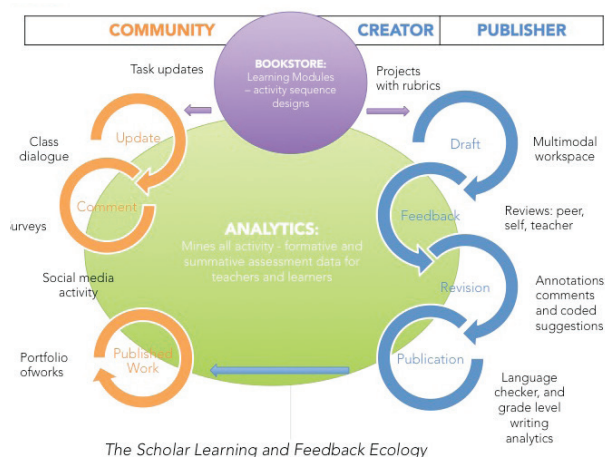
COMMUNITY

CREATOR

PUBLISHER

BOOKSTORE:
Learning Modules – activity sequence designs

Task updates

Projects with rubrics

Class dialogue

Update

Comment

urveys

Draft

Multimodal workspace

Feedback

Reviews: peer, self, teacher

ANALYTICS:
Mines all activity - formative and summative assessment data for teachers and learners

Social media activity

Revision

Annotations comments and coded suggestions

Portfolio ofworks

Published Work

Publication

Language checker, and grade level writing analytics

The Scholar Learning and Feedback Ecology